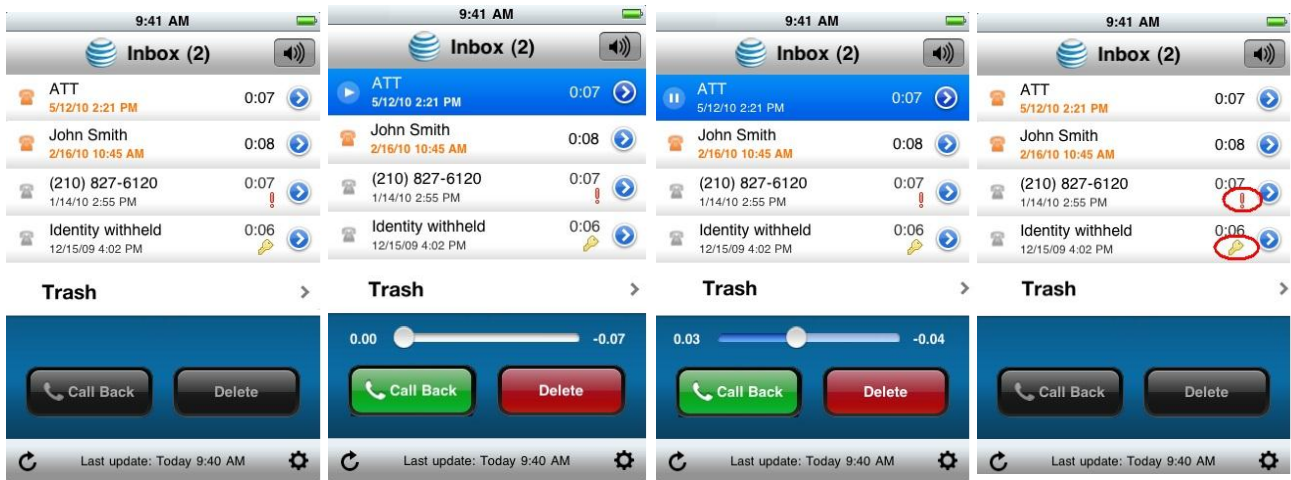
9:41 AM

Inbox (2)

ATT
5/12/10 2:21 PM
0:07

John Smith
2/16/10 10:45 AM
0:08

(210) 827-6120
1/14/10 2:55 PM
0:07

Identity withheld
12/15/09 4:02 PM
0:06

Trash

Call Back

Delete

Last update: Today 9:40 AM

9:41 AM

Inbox (2)

ATT
5/12/10 2:21 PM
0:07

John Smith
2/16/10 10:45 AM
0:08

(210) 827-6120
1/14/10 2:55 PM
0:07

Identity withheld
12/15/09 4:02 PM
0:06

Trash

0.00
-0.07

Call Back

Delete

Last update: Today 9:40 AM

9:41 AM

Inbox (2)

ATT
5/12/10 2:21 PM
0:07

John Smith
2/16/10 10:45 AM
0:08

(210) 827-6120
1/14/10 2:55 PM
0:07

Identity withheld
12/15/09 4:02 PM
0:06

Trash

0.03
-0.04

Call Back

Delete

Last update: Today 9:40 AM

9:41 AM

Inbox (2)

ATT
5/12/10 2:21 PM
0:07

John Smith
2/16/10 10:45 AM
0:08

(210) 827-6120
1/14/10 2:55 PM
0:07

Identity withheld
12/15/09 4:02 PM
0:06

Trash

Call Back

Delete

Last update: Today 9:40 AM